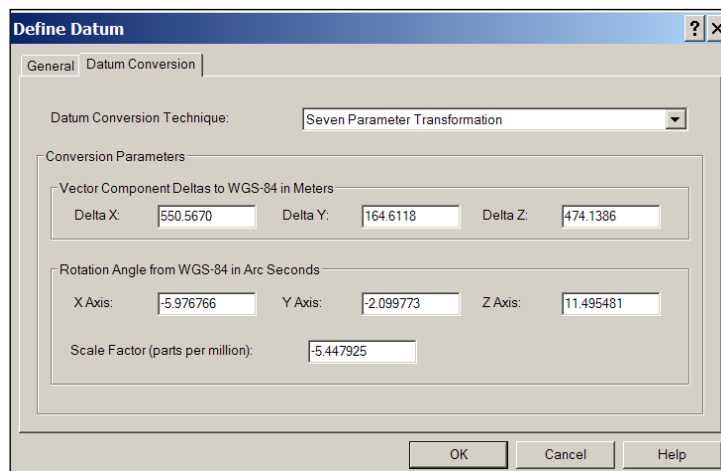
Define Datum

? ×

General | Datum Conversion

Datum Conversion Technique: Seven Parameter Transformation

Conversion Parameters

Vector Component Deltas to WGS-84 in Meters

Delta X: 550.5670 Delta Y: 164.6118 Delta Z: 474.1386

Rotation Angle from WGS-84 in Arc Seconds

X Axis: -5.976766 Y Axis: -2.099773 Z Axis: 11.495481

Scale Factor (parts per million): -5.447925

OK Cancel Help